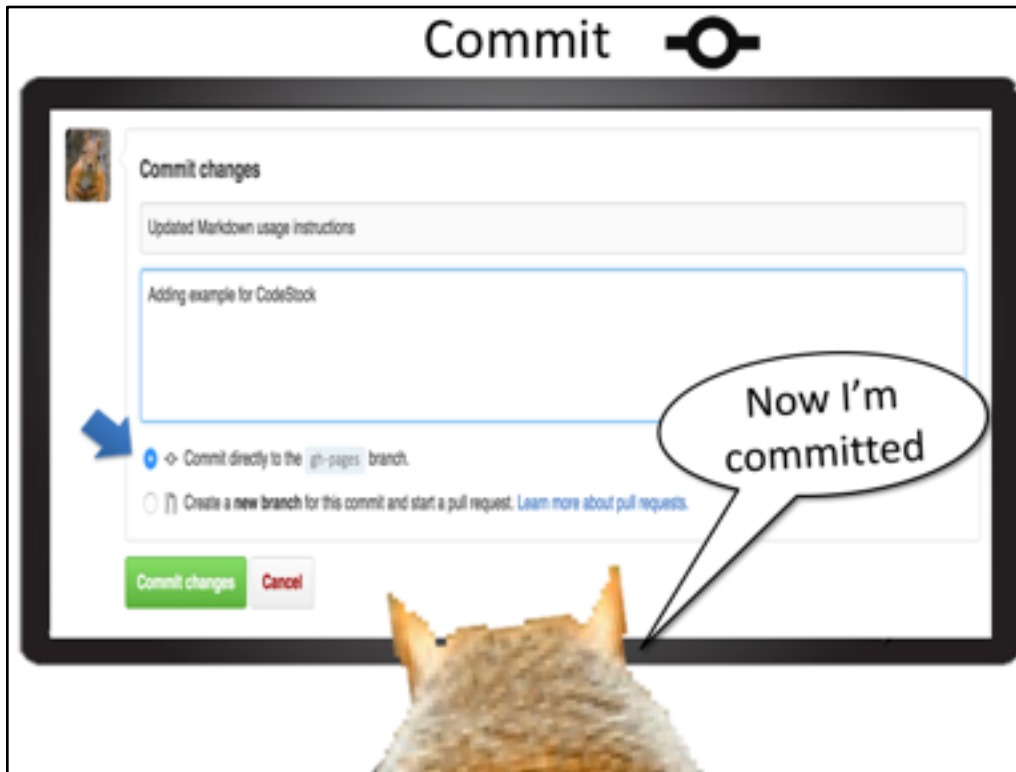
Commit

Commit changes

Updated Markdown usage instructions

Adding example for CodeStock

Commit directly to the gh-pages branch.

Create a **new branch** for this commit and start a pull request. Learn more about pull requests.

Commit changes

Cancel

Now I'm committed